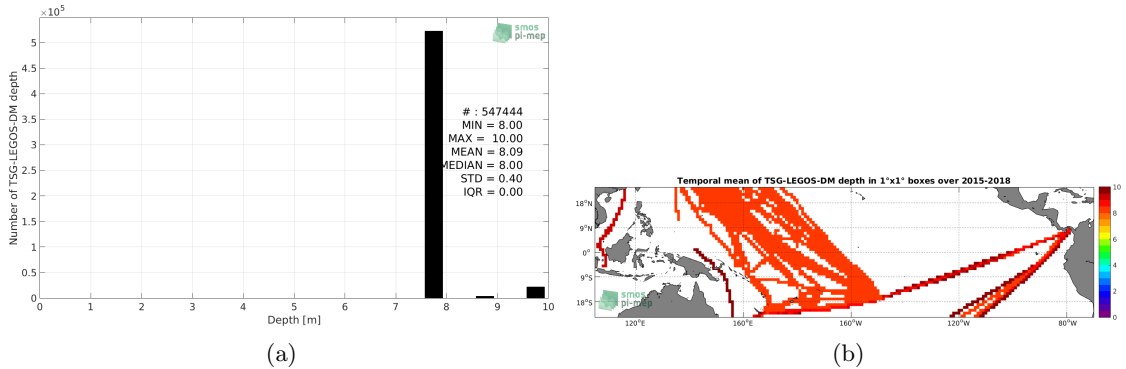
$\times 10^5$

smos pi-mep

Number of TSG-LEGOS-DM depth

5
4.5
4
3.5
3
2.5
2
1.5
1
0.5
0

# : 547444
MIN = 8.00
MAX = 10.00
MEAN = 8.09
MEDIAN = 8.00
STD = 0.40
IQR = 0.00

0 1 2 3 4 5 6 7 8 9 10

Depth [m]

(a)

Temporal mean of TSG-LEGOS-DM depth in 1°x1° boxes over 2015-2018

18°N
9°N
0°
9°S
18°S

smos pi-mep

120°E 160°E 160°W 120°W 80°W

10
8
6
4
2
0

(b)